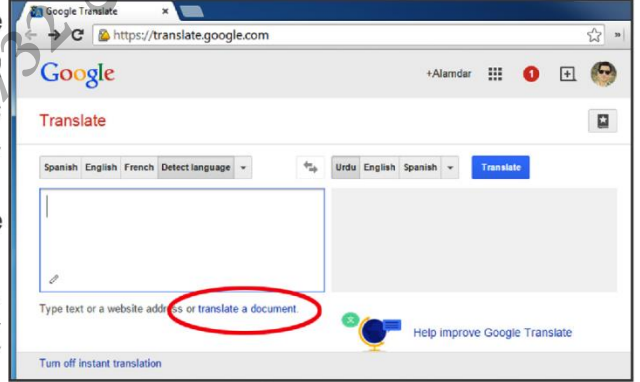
Google Translate

https://translate.google.com

Google

+Alamdar

1

Translate

Spanish English French Detect language

Urdu English Spanish

Translate

Type text or a website address or translate a document.

Help improve Google Translate

Turn off instant translation